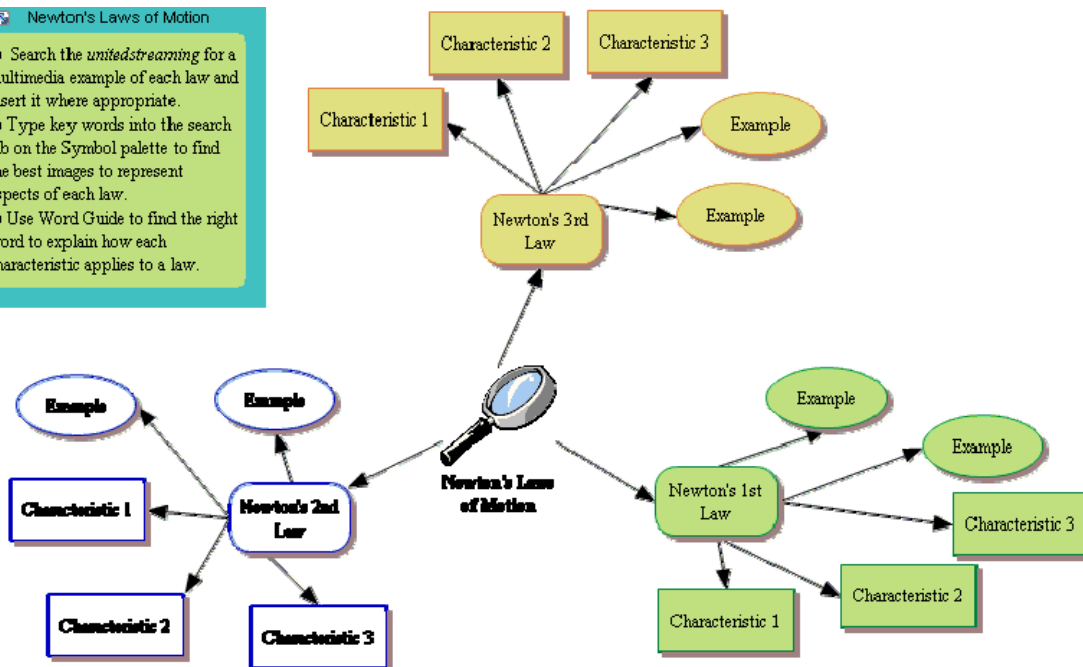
Newton's Laws of Motion

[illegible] Search the *unitedstreaming* for a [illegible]ultimedia example of each law and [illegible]sert it where appropriate.
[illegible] Type key words into the search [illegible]b on the Symbol palette to find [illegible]e best images to represent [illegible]spects of each law.
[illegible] Use Word Guide to find the right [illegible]ord to explain how each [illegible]haracteristic applies to a law.

Characteristic 2

Characteristic 3

Characteristic 1

Example

Example

Newton's 3rd Law

Example

Example

Characteristic 1

Newton's 2nd Law

Characteristic 2

Characteristic 3

Newton's Laws of Motion

Example

Example

Newton's 1st Law

Characteristic 3

Characteristic 2

Characteristic 1